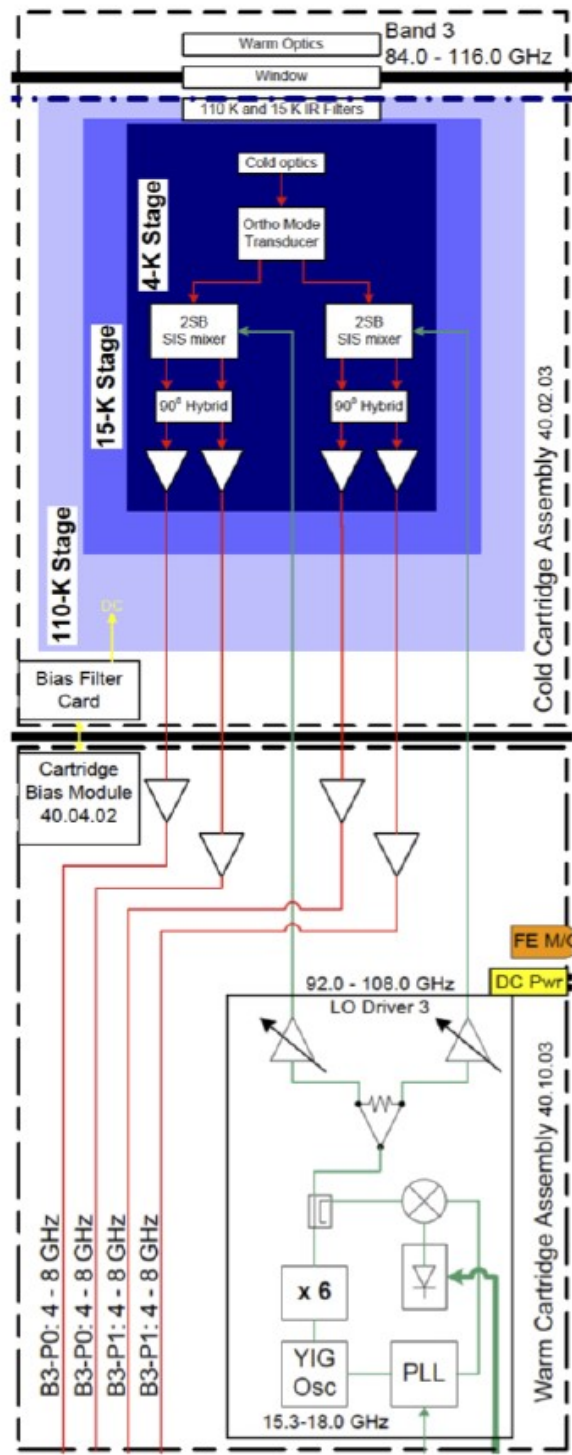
Warm Optics
Band 3
84.0 - 116.0 GHz
Window
110 K and 15 K IR Filters
Cold optics
4-K Stage
Ortho Mode Transducer
15-K Stage
2SB SIS mixer
2SB SIS mixer
90° Hybrid
90° Hybrid
110-K Stage
DC
Cold Cartridge Assembly 40.02.03
Bias Filter Card
Cartridge Bias Module 40.04.02
FE M/C
DC Pwr
92.0 - 108.0 GHz
LO Driver 3
Warm Cartridge Assembly 40.10.03
B3-P0: 4 - 8 GHz
B3-P0: 4 - 8 GHz
B3-P1: 4 - 8 GHz
B3-P1: 4 - 8 GHz
x 6
YIG Osc
PLL
15.3-18.0 GHz